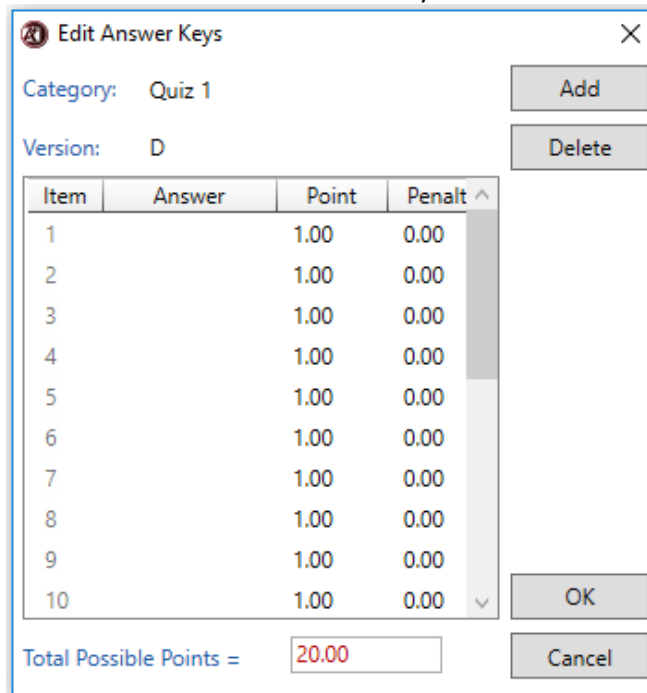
Edit Answer Keys
×

Category: Quiz 1

Version: D

Add

Delete

| Item | Answer | Point | Penalt |
|---|---|---|---|
| 1 | | 1.00 | 0.00 |
| 2 | | 1.00 | 0.00 |
| 3 | | 1.00 | 0.00 |
| 4 | | 1.00 | 0.00 |
| 5 | | 1.00 | 0.00 |
| 6 | | 1.00 | 0.00 |
| 7 | | 1.00 | 0.00 |
| 8 | | 1.00 | 0.00 |
| 9 | | 1.00 | 0.00 |
| 10 | | 1.00 | 0.00 |

Total Possible Points = 20.00

OK

Cancel